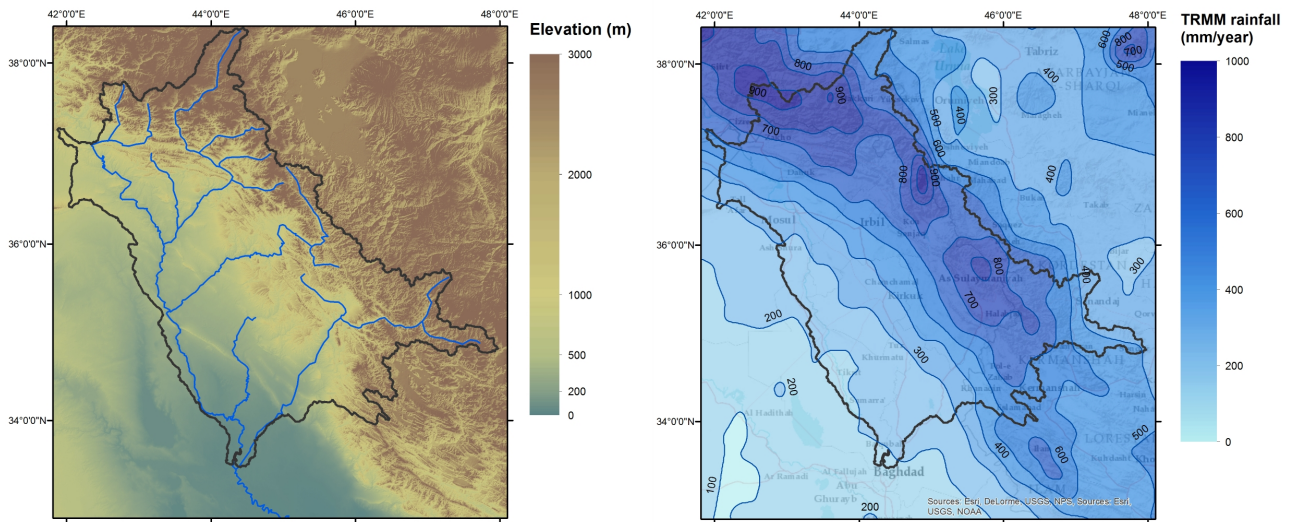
42°0'0"E 44°0'0"E 46°0'0"E 48°0'0"E

38°0'0"N
36°0'0"N
34°0'0"N

Elevation (m)
3000
2000
1000
500
200
0

42°0'0"E 44°0'0"E 46°0'0"E 48°0'0"E

38°0'0"N
36°0'0"N
34°0'0"N

TRMM rainfall (mm/year)
1000
800
600
400
200
0

600 700 800 500 900 900 700 400 500 300 400 600 800 900 400 800 900 700 400 300 200 300 200 100 400 600 500 200

Tabriz
Mosul
Irbil
As Sulaymaniyah
Kirkuk
Sanandaj
Kermanshah
Baghdad
Al Fallujah
Ar Ramadi
Abu Ghurayb
Al Hadithah

Sources: Esri, DeLorme, USGS, NPS, Sources: Esri, USGS, NOAA